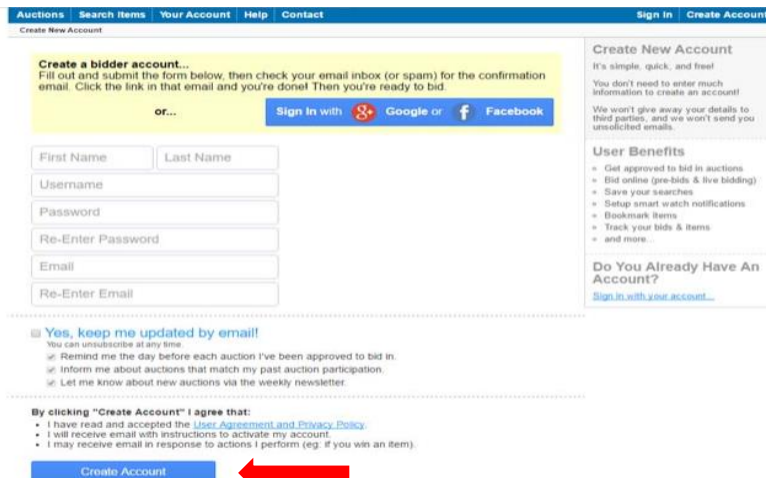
Auctions | Search Items | Your Account | Help | Contact

Sign In | Create Account

Create New Account

Create a bidder account...
Fill out and submit the form below, then check your email inbox (or spam) for the confirmation email. Click the link in that email and you're done! Then you're ready to bid.

or...

Sign In with Google or Facebook

First Name
Last Name
Username
Password
Re-Enter Password
Email
Re-Enter Email

Yes, keep me updated by email!
You can unsubscribe at any time
Remind me the day before each auction I've been approved to bid in.
Inform me about auctions that match my past auction participation.
Let me know about new auctions via the weekly newsletter.

By clicking "Create Account" I agree that:
• I have read and accepted the User Agreement and Privacy Policy.
• I will receive email with instructions to activate my account.
• I may receive email in response to actions I perform (eg: if you win an item).

Create Account

Create New Account
It's simple, quick, and free!

You don't need to enter much information to create an account!

We won't give away your details to third parties, and we won't send you unsolicited emails.

User Benefits
• Get approved to bid in auctions
• Bid online (pre-bids & live bidding)
• Save your searches
• Setup smart watch notifications
• Bookmark items
• Track your bids & items
• and more...

Do You Already Have An Account?
Sign in with your account...